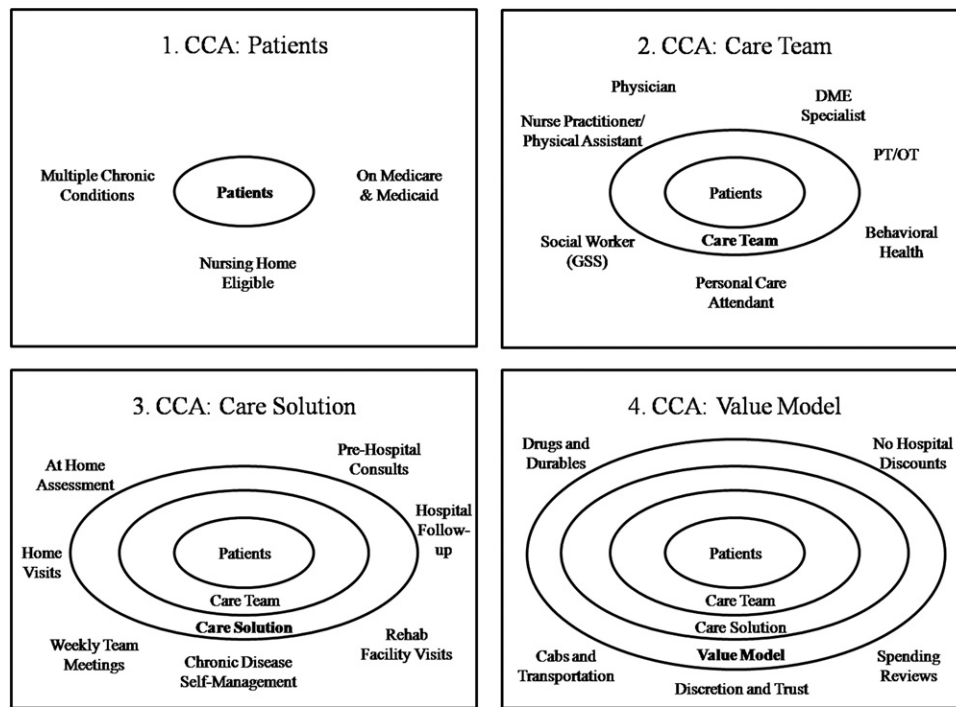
1. CCA: Patients

Multiple Chronic Conditions

Patients

On Medicare & Medicaid

Nursing Home Eligible

2. CCA: Care Team

Physician

DME Specialist

Nurse Practitioner/ Physical Assistant

PT/OT

Patients

Care Team

Social Worker (GSS)

Behavioral Health

Personal Care Attendant

3. CCA: Care Solution

Pre-Hospital Consults

At Home Assessment

Hospital Follow-up

Home Visits

Patients

Care Team

Care Solution

Weekly Team Meetings

Chronic Disease Self-Management

Rehab Facility Visits

4. CCA: Value Model

Drugs and Durables

No Hospital Discounts

Patients

Care Team

Care Solution

Value Model

Cabs and Transportation

Discretion and Trust

Spending Reviews